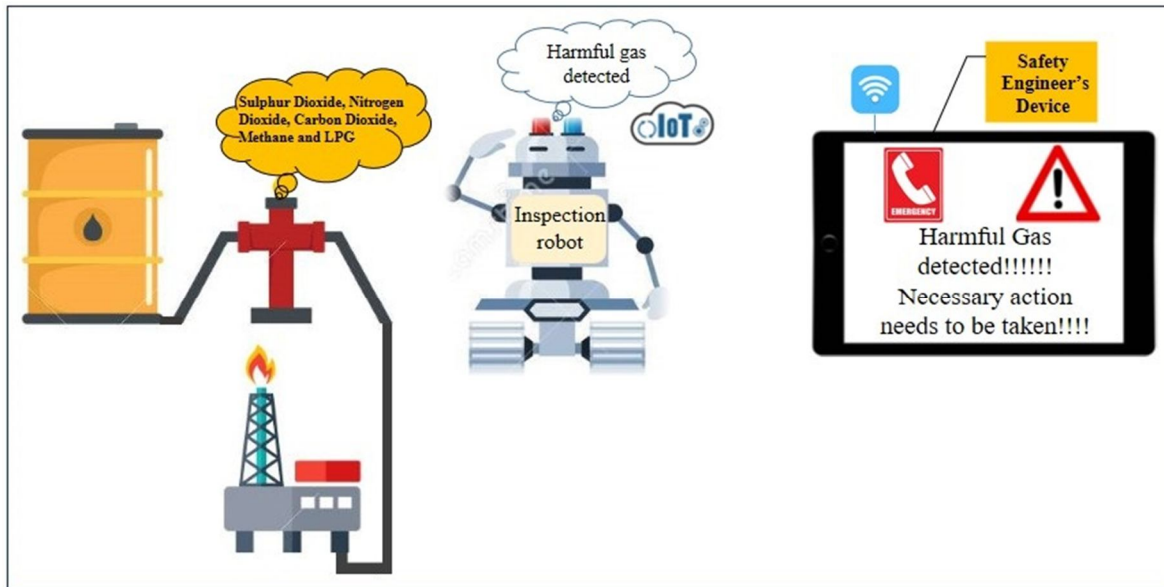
Sulphur Dioxide, Nitrogen Dioxide, Carbon Dioxide, Methane and LPG

Harmful gas detected

IoT

Inspection robot

Safety Engineer's Device

EMERGENCY

Harmful Gas detected!!!!!! Necessary action needs to be taken!!!!